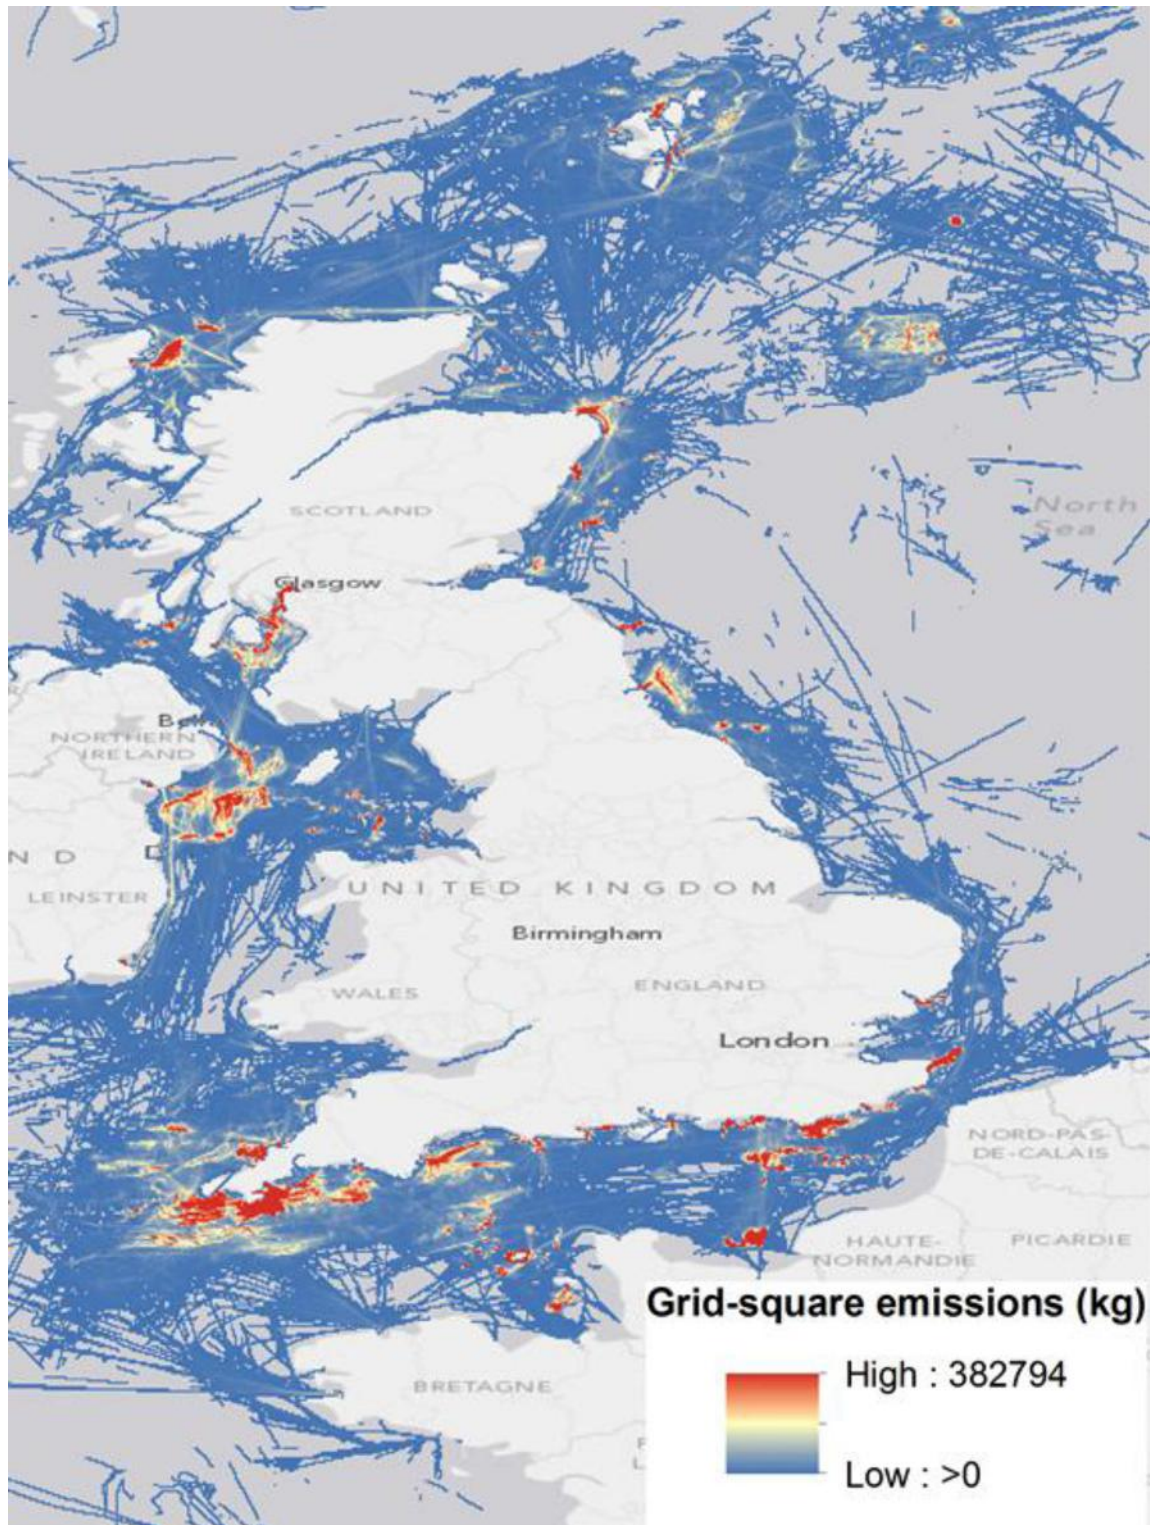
North Sea

SCOTLAND

Glasgow

Bel

NORTHERN IRELAND

N D

LEINSTER

UNITED KINGDOM

Birmingham

WALES

ENGLAND

London

NORD-PAS-DE-CALAIS

HAUTE-NORMANDIE

PICARDIE

BRETAGNE

Grid-square emissions (kg)

High : 382794

Low : >0